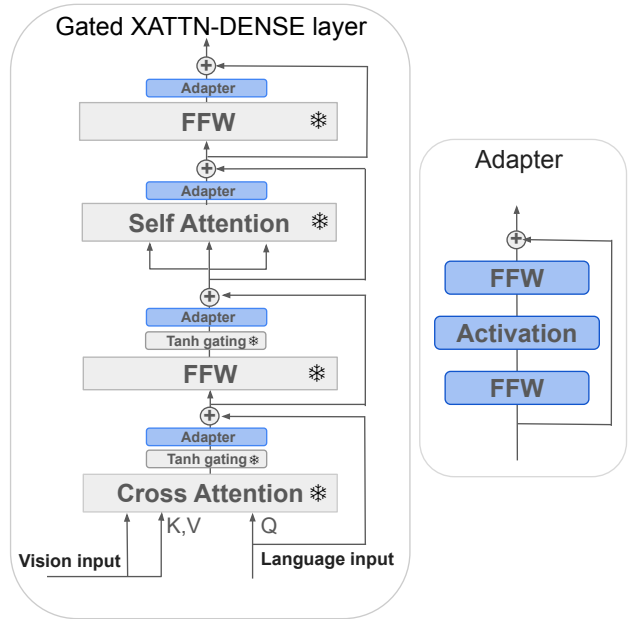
Gated XATTN-DENSE layer

Adapter

FFW ❄

Adapter

Self Attention ❄

Adapter

Tanh gating ❄

FFW ❄

Adapter

Tanh gating ❄

Cross Attention ❄

K,V

Q

Vision input

Language input

Adapter

FFW

Activation

FFW